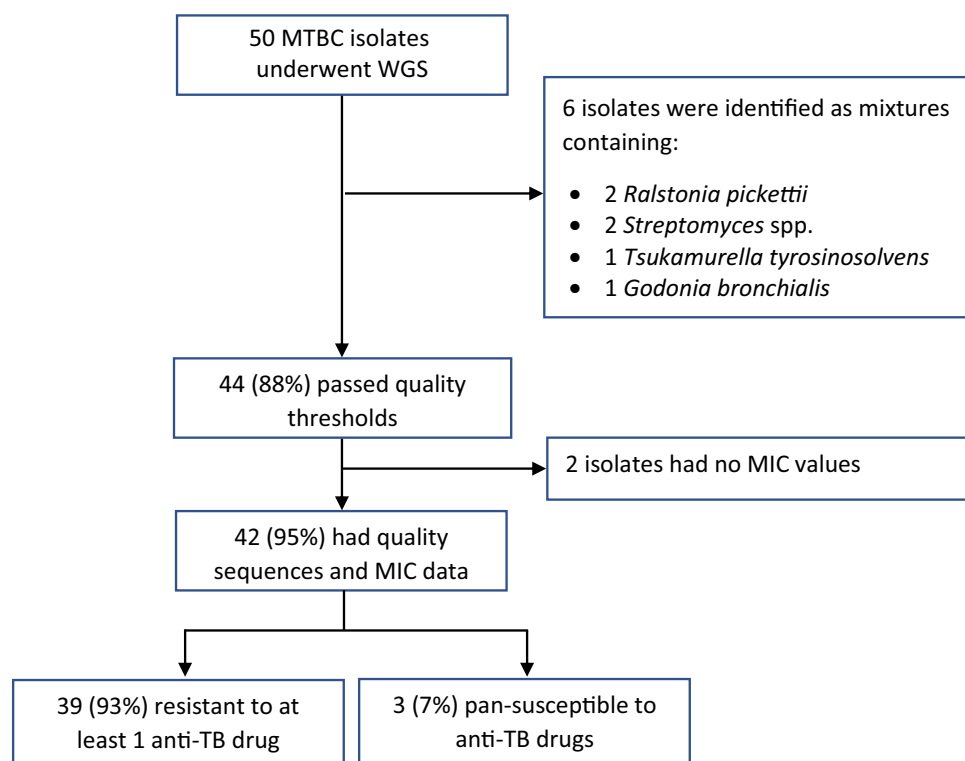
50 MTBC isolates underwent WGS

6 isolates were identified as mixtures containing:

- 2 *Ralstonia pickettii*
- 2 *Streptomyces* spp.
- 1 *Tsukamurella tyrosinosolvens*
- 1 *Godonia bronchialis*

44 (88%) passed quality thresholds

2 isolates had no MIC values

42 (95%) had quality sequences and MIC data

39 (93%) resistant to at least 1 anti-TB drug

3 (7%) pan-susceptible to anti-TB drugs